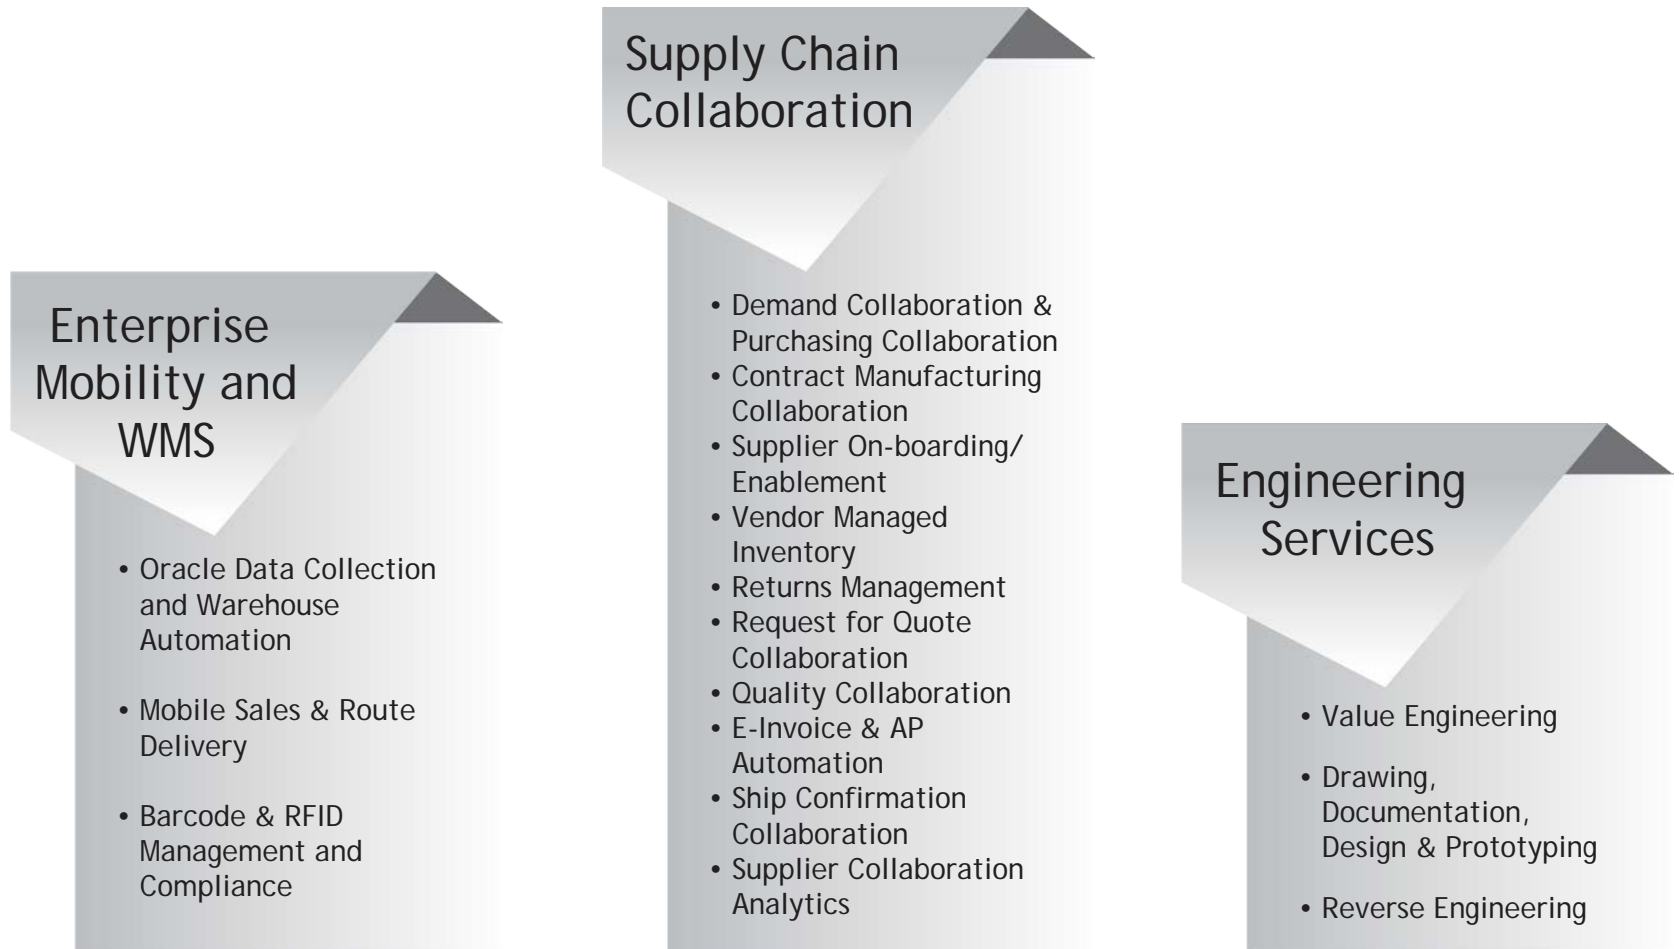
Enterprise Mobility and WMS

• Oracle Data Collection and Warehouse Automation

• Mobile Sales & Route Delivery

• Barcode & RFID Management and Compliance

Supply Chain Collaboration

• Demand Collaboration & Purchasing Collaboration
• Contract Manufacturing Collaboration
• Supplier On-boarding/ Enablement
• Vendor Managed Inventory
• Returns Management
• Request for Quote Collaboration
• Quality Collaboration
• E-Invoice & AP Automation
• Ship Confirmation Collaboration
• Supplier Collaboration Analytics

Engineering Services

• Value Engineering

• Drawing, Documentation, Design & Prototyping

• Reverse Engineering